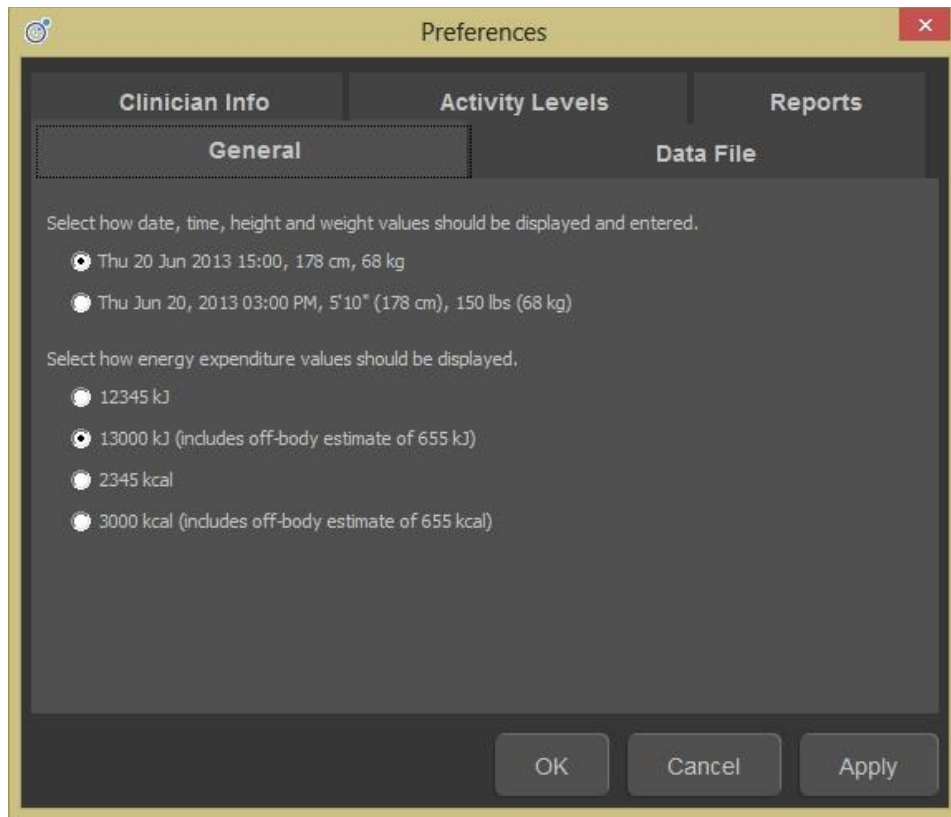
Preferences

Clinician Info
Activity Levels
Reports
General
Data File

Select how date, time, height and weight values should be displayed and entered.

Thu 20 Jun 2013 15:00, 178 cm, 68 kg

Thu Jun 20, 2013 03:00 PM, 5'10" (178 cm), 150 lbs (68 kg)

Select how energy expenditure values should be displayed.

12345 kJ

13000 kJ (includes off-body estimate of 655 kJ)

2345 kcal

3000 kcal (includes off-body estimate of 655 kcal)

OK
Cancel
Apply